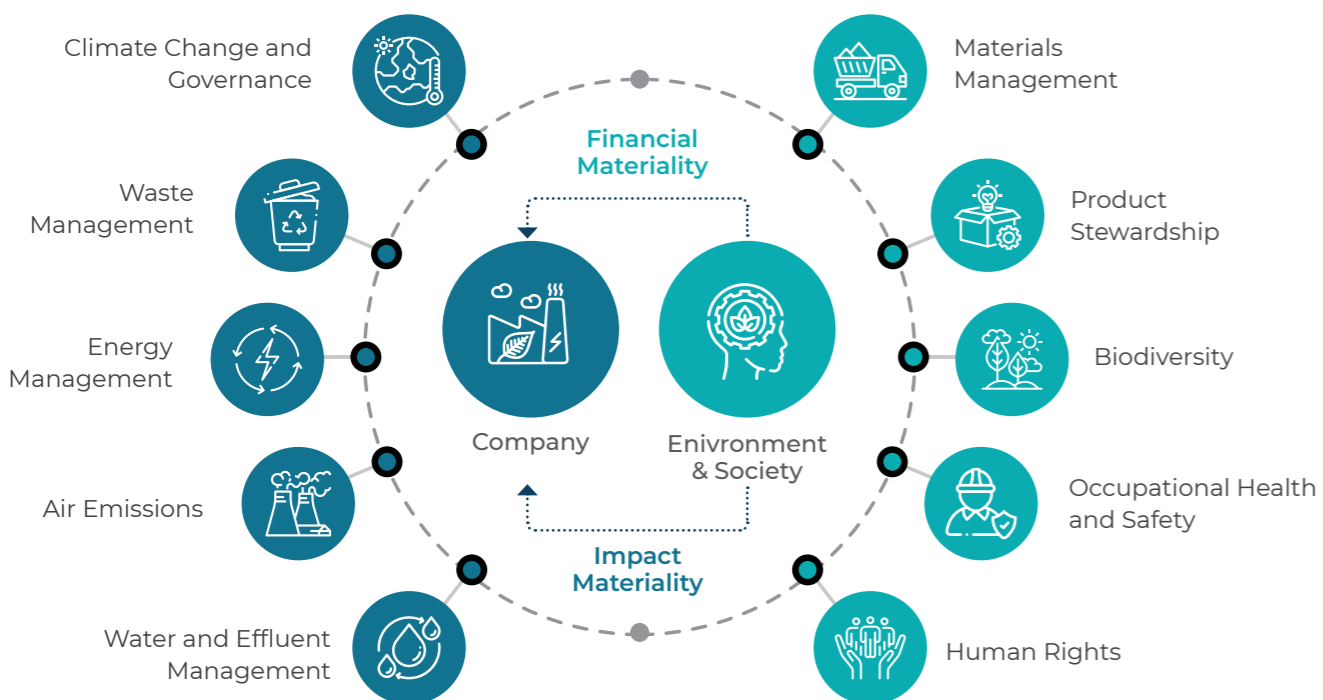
Climate Change and Governance

Waste Management

Energy Management

Air Emissions

Water and Effluent Management

Financial Materiality

Company

Enivronment & Society

Impact Materiality

Materials Management

Product Stewardship

Biodiversity

Occupational Health and Safety

Human Rights